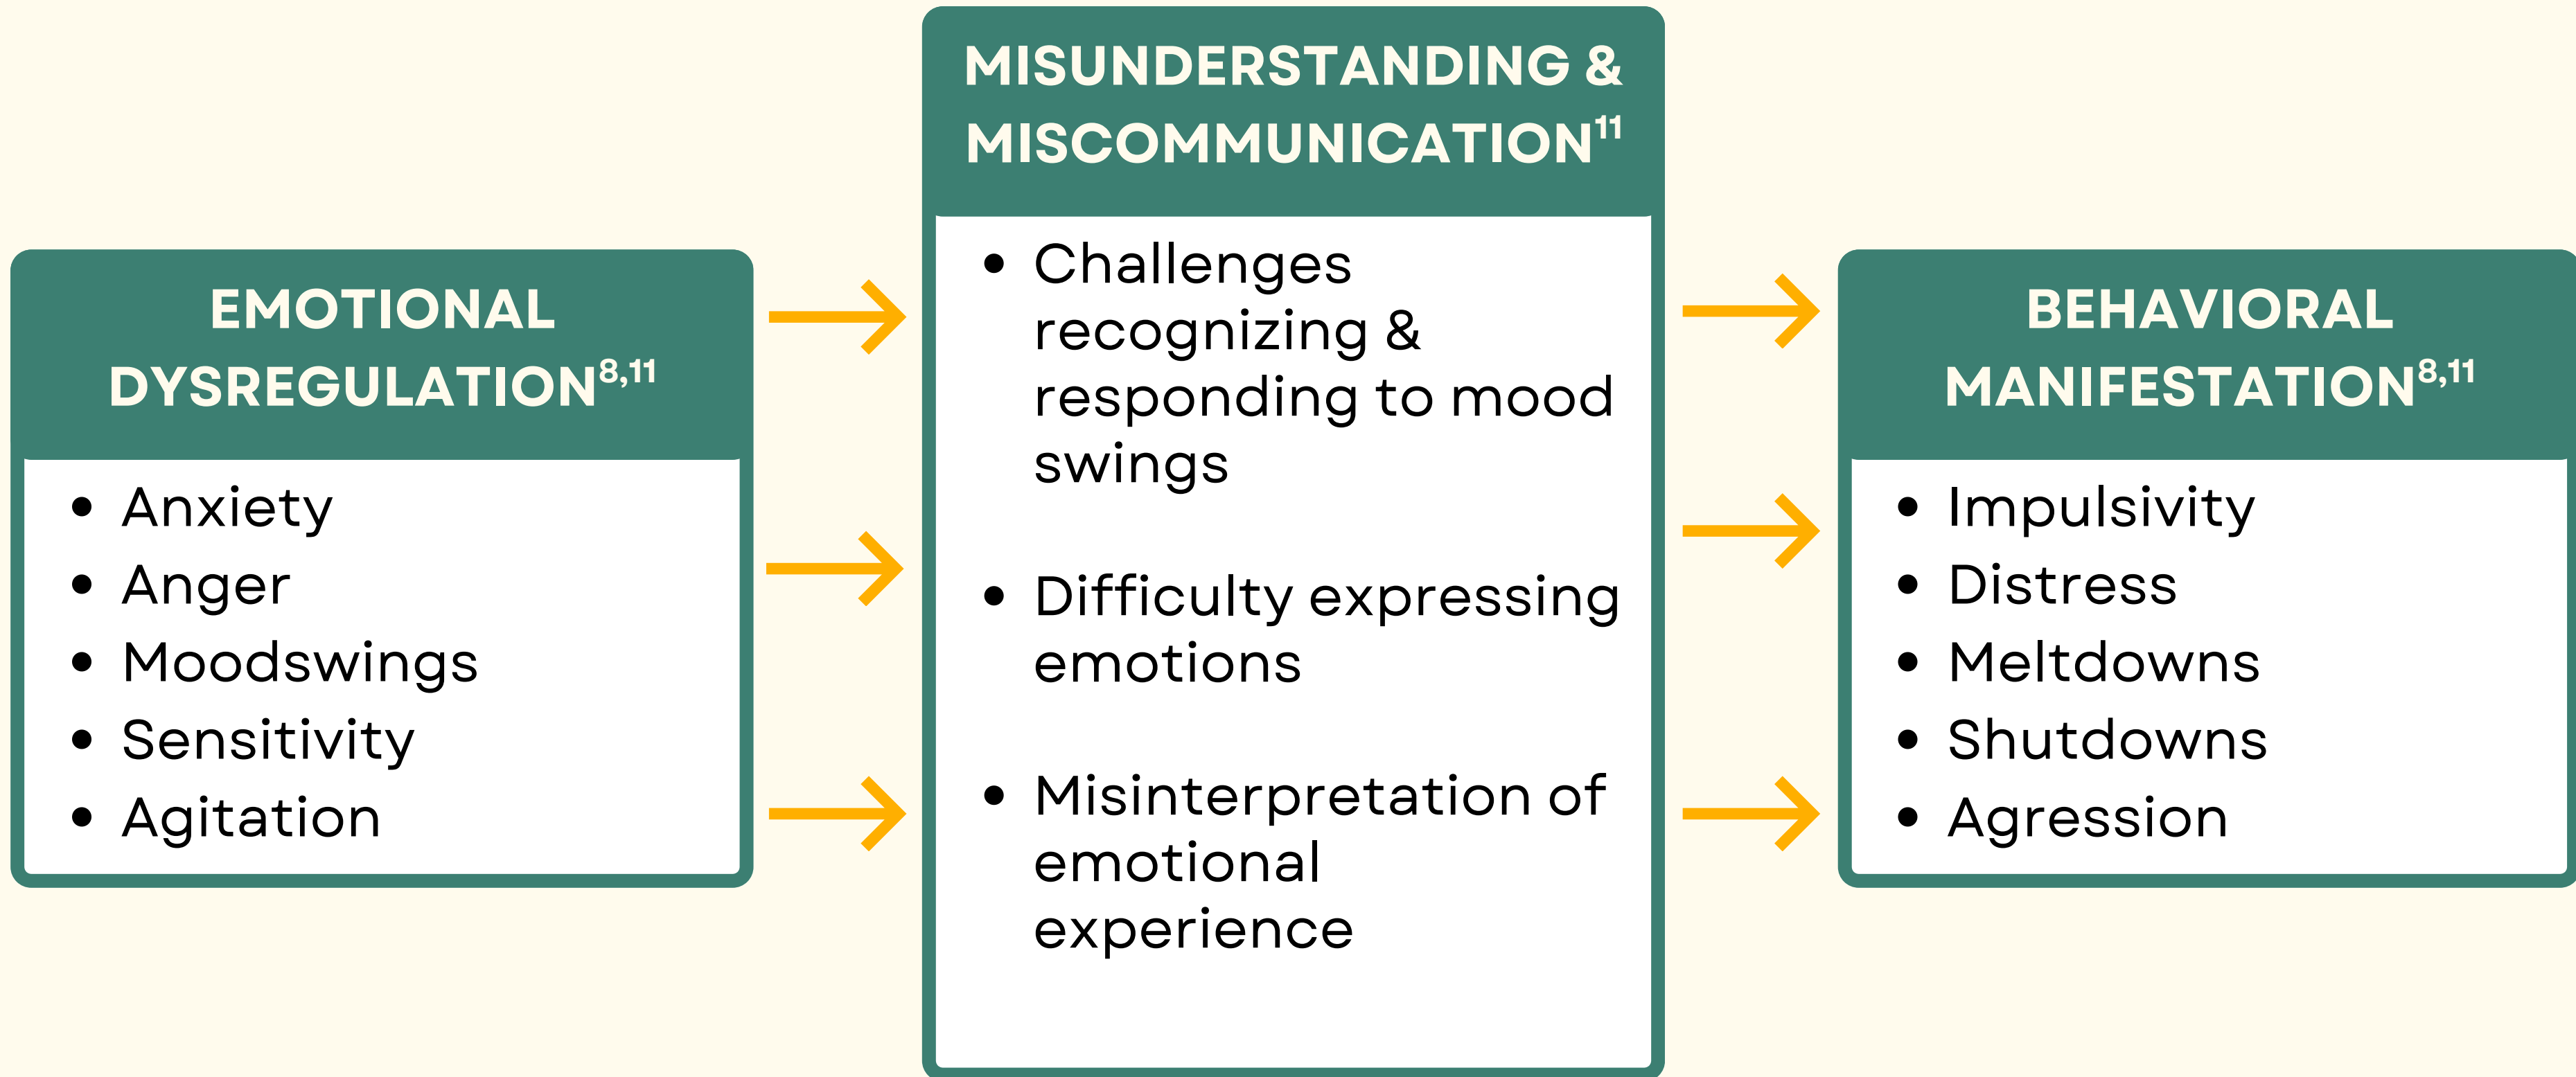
EMOTIONAL DYSREGULATION$^{8,11}$

- Anxiety
- Anger
- Moodswings
- Sensitivity
- Agitation

MISUNDERSTANDING & MISCOMMUNICATION$^{11}$

- Challenges recognizing & responding to mood swings
- Difficulty expressing emotions
- Misinterpretation of emotional experience

BEHAVIORAL MANIFESTATION$^{8,11}$

- Impulsivity
- Distress
- Meltdowns
- Shutdowns
- Agression